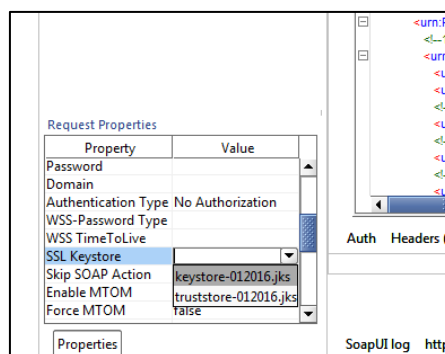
<urn:R
<!--
<urn
<
<
<
<
<
<
<

Request Properties

| Property | Value |
|---|---|
| Password | |
| Domain | |
| Authentication Type | No Authorization |
| WSS-Password Type | |
| WSS TimeToLive | |
| SSL Keystore | |
| Skip SOAP Action | |
| Enable MTOM | |
| Force MTOM | false |

keystore-012016.jks
truststore-012016.jks

Auth Headers (

Properties

SoapUI log http